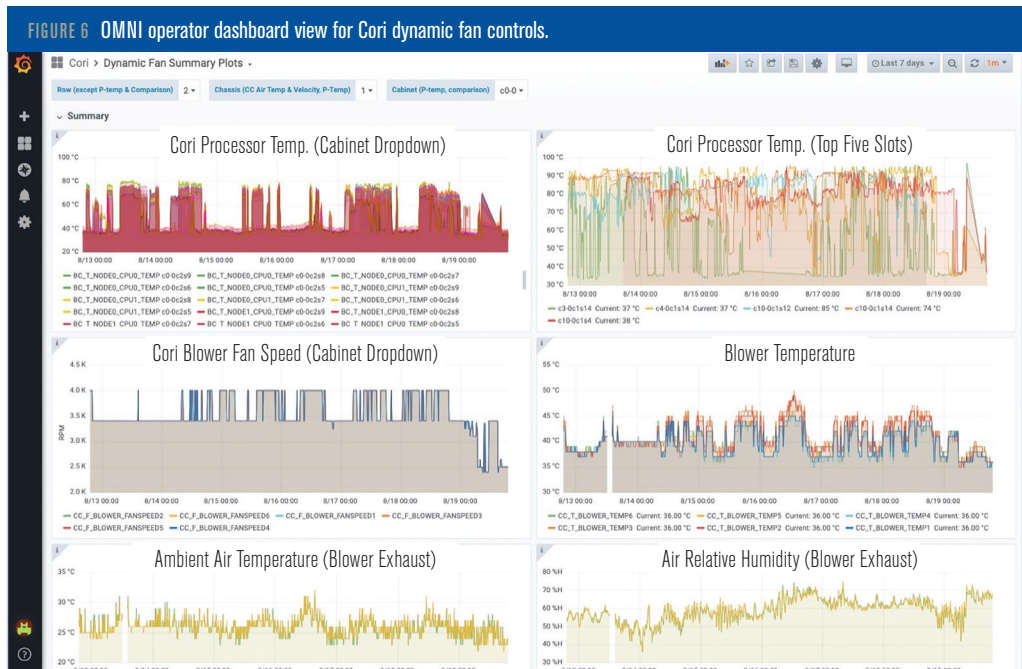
FIGURE 6 OMNI operator dashboard view for Cori dynamic fan controls.

Cori > Dynamic Fan Summary Plots

Last 7 days 1m

Row (except P-temp & Comparison) 2 Chassis (CC Air Temp & Velocity, P-Temp) 1 Cabinet (P-temp, comparison) c0-0

Summary

Cori Processor Temp. (Cabinet Dropdown)

100 °C
80 °C
60 °C
40 °C
20 °C

8/13 00:00 8/14 00:00 8/15 00:00 8/16 00:00 8/17 00:00 8/18 00:00 8/19 00:00

BC_T_NODE0_CPU0_TEMP c0-0c2s9 BC_T_NODE0_CPU0_TEMP c0-0c2s8 BC_T_NODE0_CPU0_TEMP c0-0c2s7
BC_T_NODE0_CPU0_TEMP c0-0c2s6 BC_T_NODE0_CPU0_TEMP c0-0c2s5 BC_T_NODE0_CPU1_TEMP c0-0c2s9
BC_T_NODE0_CPU1_TEMP c0-0c2s8 BC_T_NODE0_CPU1_TEMP c0-0c2s7 BC_T_NODE0_CPU1_TEMP c0-0c2s6
BC_T_NODE0_CPU1_TEMP c0-0c2s5 BC_T_NODE1_CPU0_TEMP c0-0c2s9 BC_T_NODE1_CPU0_TEMP c0-0c2s8
BC_T_NODE1_CPU0_TEMP c0-0c2s7 BC_T_NODE1_CPU0_TEMP c0-0c2s6 BC_T_NODE1_CPU0_TEMP c0-0c2s5

Cori Processor Temp. (Top Five Slots)

100 °C
90 °C
80 °C
70 °C
60 °C
50 °C
40 °C
30 °C

8/13 00:00 8/14 00:00 8/15 00:00 8/16 00:00 8/17 00:00 8/18 00:00 8/19 00:00

c3-0c1s14 Current: 37 °C c4-0c1s14 Current: 37 °C c10-0c1s12 Current: 85 °C c10-0c1s14 Current: 74 °C
c10-0c1s4 Current: 38 °C

Cori Blower Fan Speed (Cabinet Dropdown)

4.5 K
4.0 K
3.5 K
3.0 K
2.5 K
2.0 K

RPM

8/13 00:00 8/14 00:00 8/15 00:00 8/16 00:00 8/17 00:00 8/18 00:00 8/19 00:00

CC_F_BLOWER_FANSPEED2 CC_F_BLOWER_FANSPEED6 CC_F_BLOWER_FANSPEED1 CC_F_BLOWER_FANSPEED3
CC_F_BLOWER_FANSPEED5 CC_F_BLOWER_FANSPEED4

Blower Temperature

55 °C
50 °C
45 °C
40 °C
35 °C
30 °C

8/13 00:00 8/14 00:00 8/15 00:00 8/16 00:00 8/17 00:00 8/18 00:00 8/19 00:00

CC_T_BLOWER_TEMP6 Current: 36.00 °C CC_T_BLOWER_TEMP5 Current: 36.00 °C CC_T_BLOWER_TEMP4 Current: 36.00 °C
CC_T_BLOWER_TEMP3 Current: 36.00 °C CC_T_BLOWER_TEMP2 Current: 36.00 °C CC_T_BLOWER_TEMP1 Current: 36.00 °C

Ambient Air Temperature (Blower Exhaust)

35 °C
30 °C
25 °C
20 °C

Air Relative Humidity (Blower Exhaust)

80 %H
70 %H
60 %H
50 %H
40 %H
30 %H